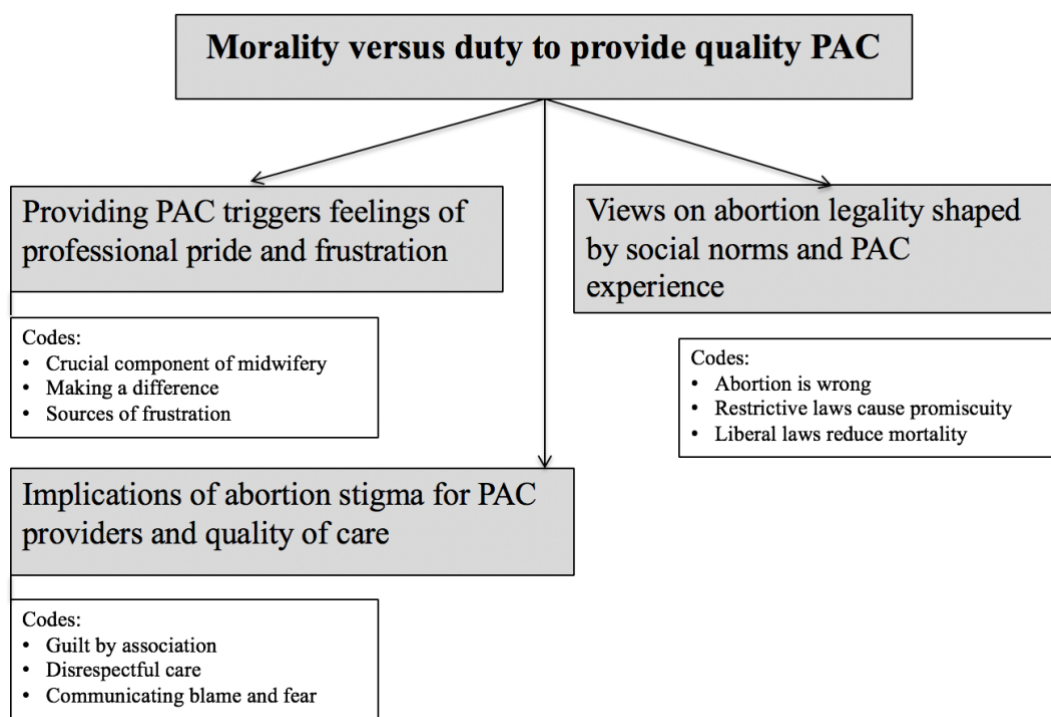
Morality versus duty to provide quality PAC

Providing PAC triggers feelings of professional pride and frustration

Codes:
- Crucial component of midwifery
- Making a difference
- Sources of frustration

Views on abortion legality shaped by social norms and PAC experience

Codes:
- Abortion is wrong
- Restrictive laws cause promiscuity
- Liberal laws reduce mortality

Implications of abortion stigma for PAC providers and quality of care

Codes:
- Guilt by association
- Disrespectful care
- Communicating blame and fear